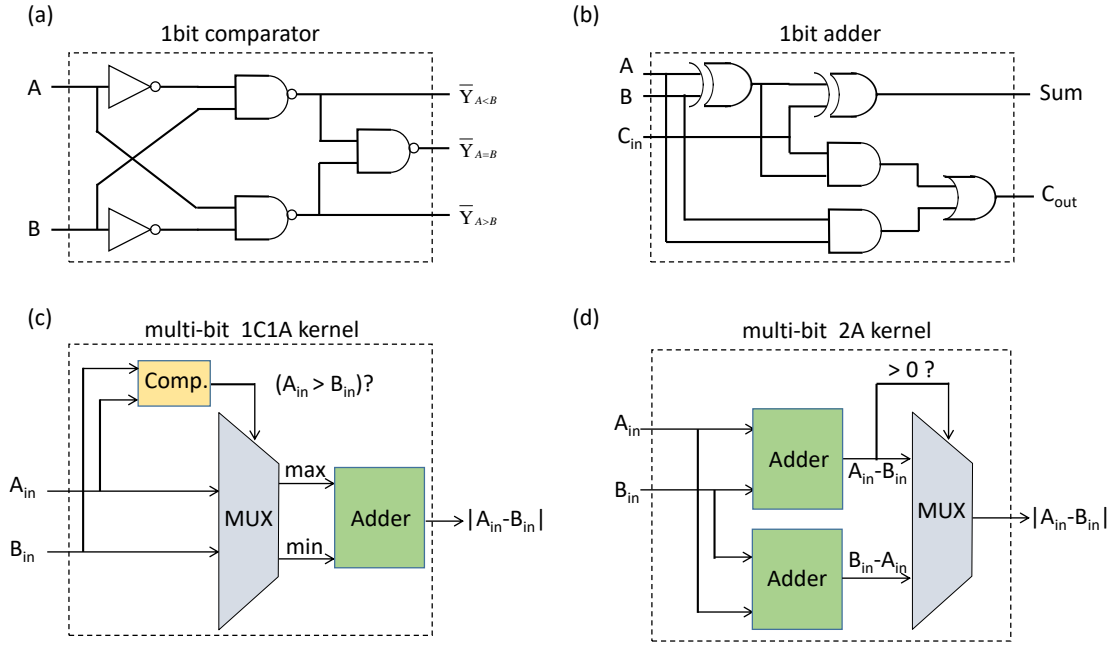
(a)

1bit comparator

A

B

$\overline{Y}_{A<B}$

$\overline{Y}_{A=B}$

$\overline{Y}_{A>B}$

(b)

1bit adder

A

B

$C_{in}$

Sum

$C_{out}$

(c)

multi-bit 1C1A kernel

Comp.

$(A_{in} > B_{in})$?

$A_{in}$

$B_{in}$

MUX

max

min

Adder

$|A_{in}-B_{in}|$

(d)

multi-bit 2A kernel

> 0 ?

$A_{in}$

$B_{in}$

Adder

$A_{in}-B_{in}$

Adder

$B_{in}-A_{in}$

MUX

$|A_{in}-B_{in}|$